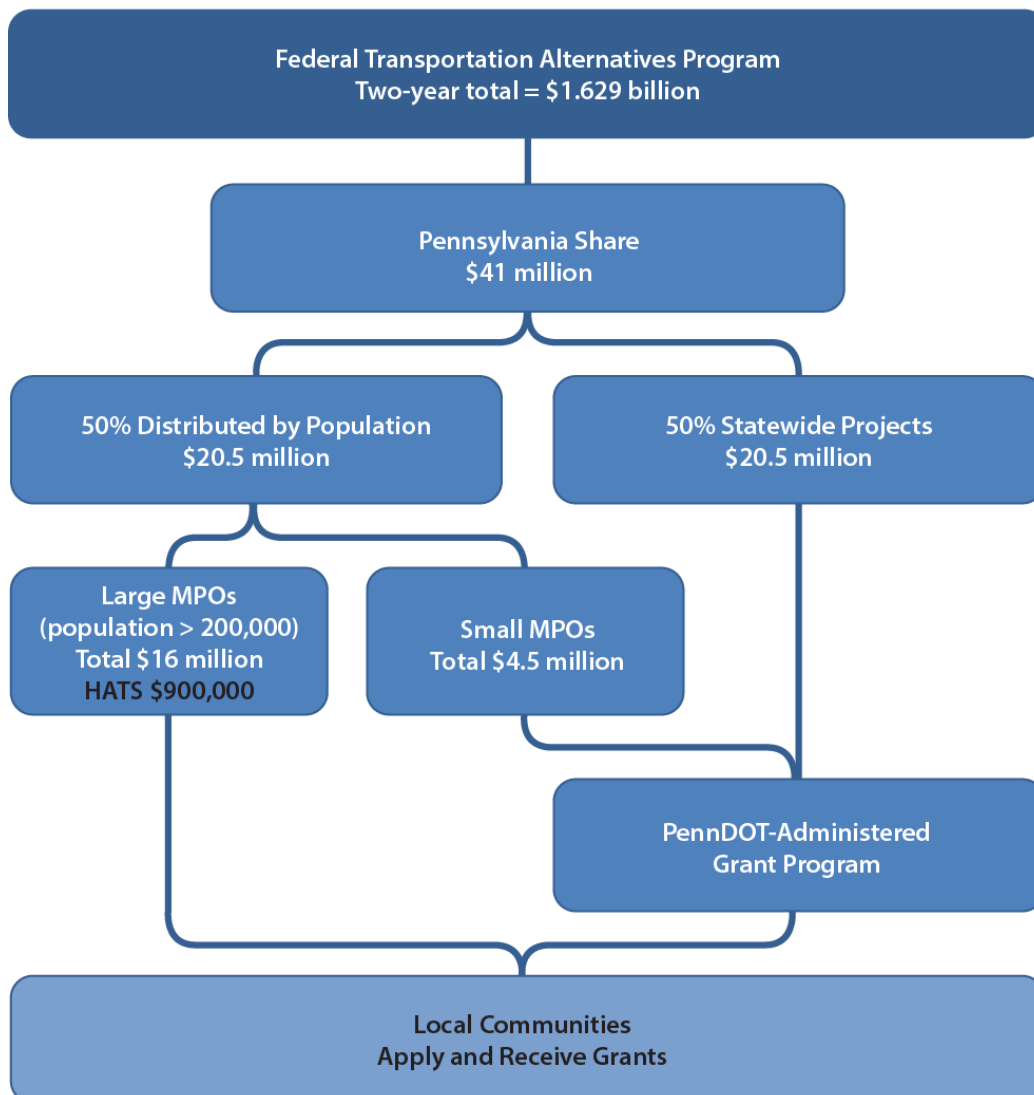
Federal Transportation Alternatives Program
Two-year total = $1.629 billion

Pennsylvania Share
$41 million

50% Distributed by Population
$20.5 million

50% Statewide Projects
$20.5 million

Large MPOs
(population > 200,000)
Total $16 million
HATS $900,000

Small MPOs
Total $4.5 million

PennDOT-Administered
Grant Program

Local Communities
Apply and Receive Grants